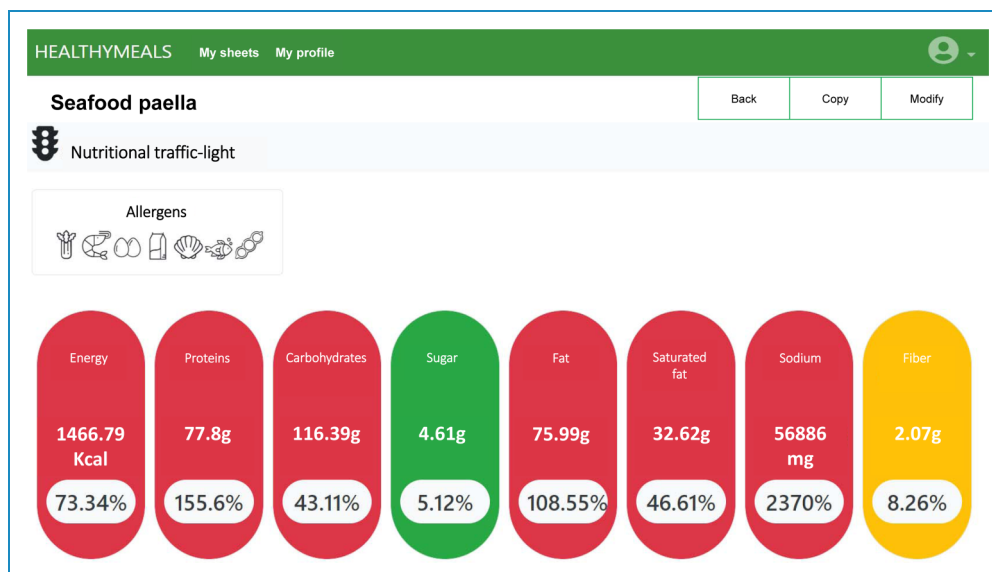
HEALTHYMEALS My sheets My profile

Seafood paella

Back Copy Modify

Nutritional traffic-light

Allergens

Energy
1466.79 Kcal
73.34%

Proteins
77.8g
155.6%

Carbohydrates
116.39g
43.11%

Sugar
4.61g
5.12%

Fat
75.99g
108.55%

Saturated fat
32.62g
46.61%

Sodium
56886 mg
2370%

Fiber
2.07g
8.26%